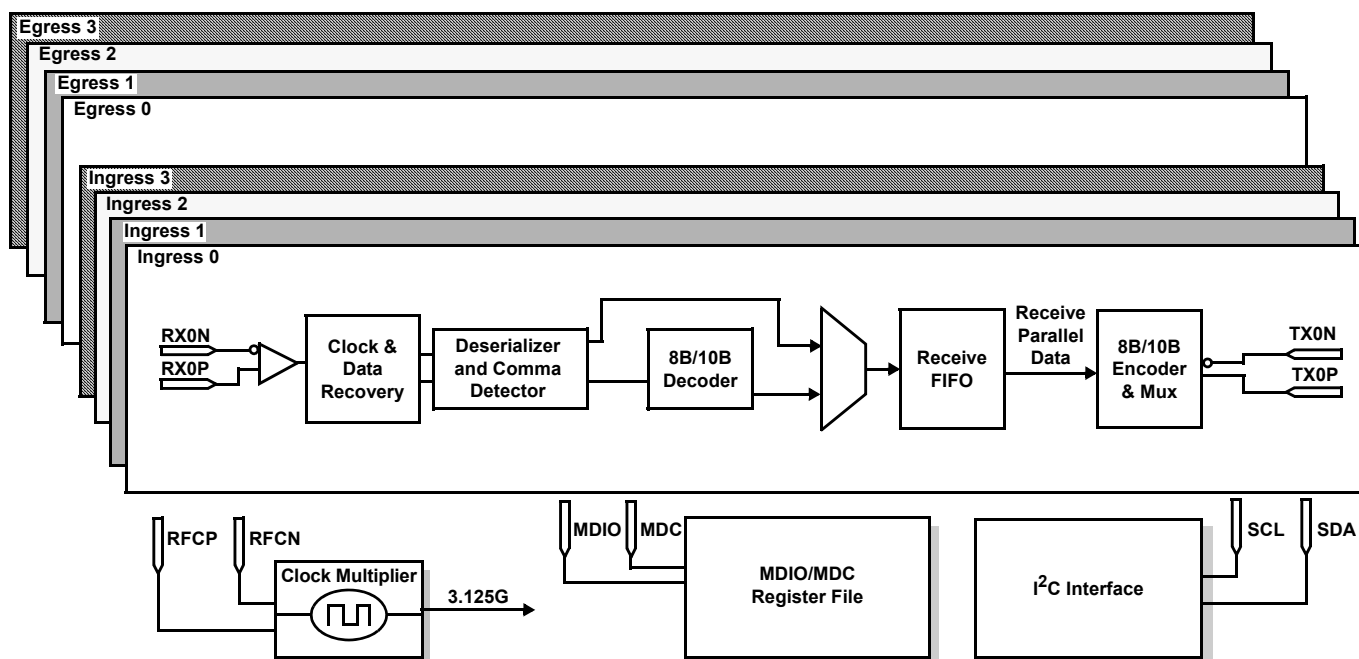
Egress 3
Egress 2
Egress 1
Egress 0
Ingress 3
Ingress 2
Ingress 1
Ingress 0

RX0N
RX0P
Clock & Data Recovery
Deserializer and Comma Detector
8B/10B Decoder
Receive FIFO
Receive Parallel Data
8B/10B Encoder & Mux
TX0N
TX0P

RFCP
RFCN
Clock Multiplier
3.125G
MDIO
MDC
MDIO/MDC Register File
$I^2C$ Interface
SCL
SDA